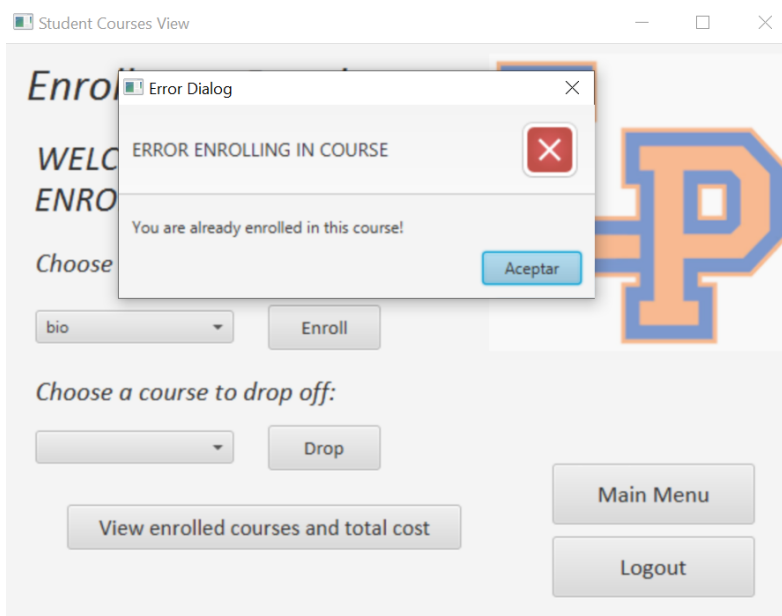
Student Courses View

Enroll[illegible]

WELC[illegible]
ENRO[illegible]

Choose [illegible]

Error Dialog

ERROR ENROLLING IN COURSE

You are already enrolled in this course!

Aceptar

bio

Enroll

Choose a course to drop off:

Drop

Main Menu

View enrolled courses and total cost

Logout